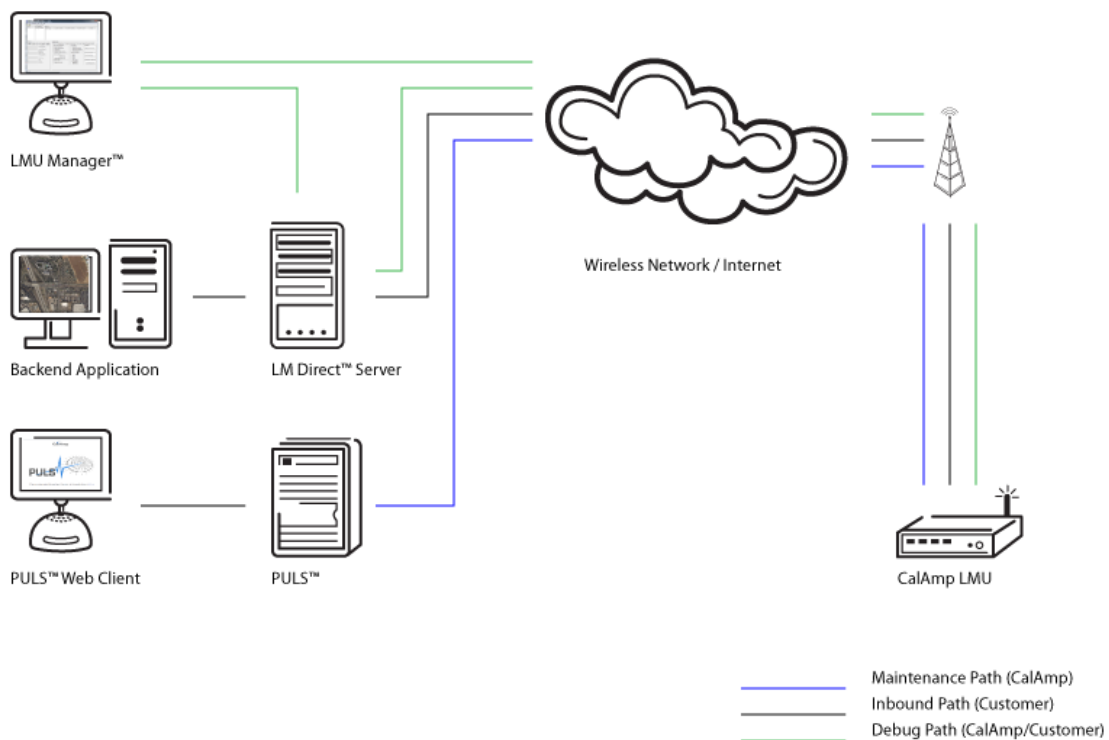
LMU Manager™

Wireless Network / Internet

Backend Application

LM Direct™ Server

PULS

PULS™ Web Client

PULS™

CalAmp LMU

Maintenance Path (CalAmp)
Inbound Path (Customer)
Debug Path (CalAmp/Customer)